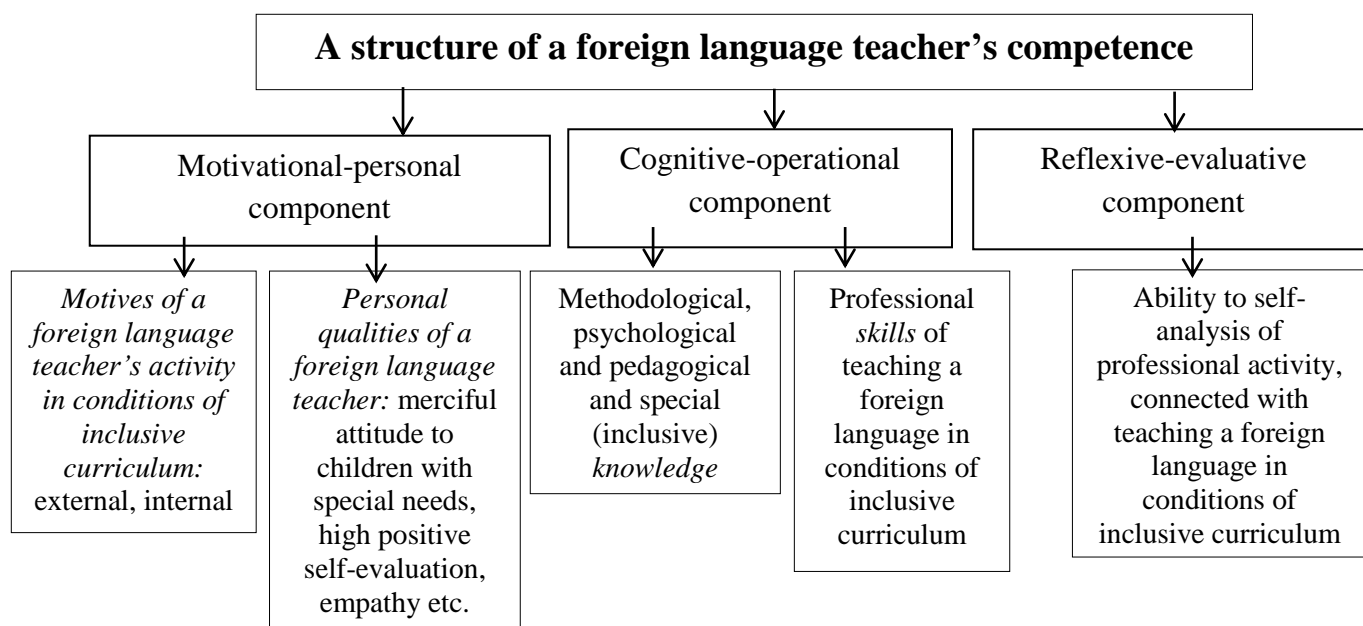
A structure of a foreign language teacher's competence

Motivational-personal component

Cognitive-operational component

Reflexive-evaluative component

*Motives of a foreign language teacher's activity in conditions of inclusive curriculum:* external, internal

*Personal qualities of a foreign language teacher:* merciful attitude to children with special needs, high positive self-evaluation, empathy etc.

Methodological, psychological and pedagogical and special (inclusive) *knowledge*

Professional *skills* of teaching a foreign language in conditions of inclusive curriculum

Ability to self-analysis of professional activity, connected with teaching a foreign language in conditions of inclusive curriculum